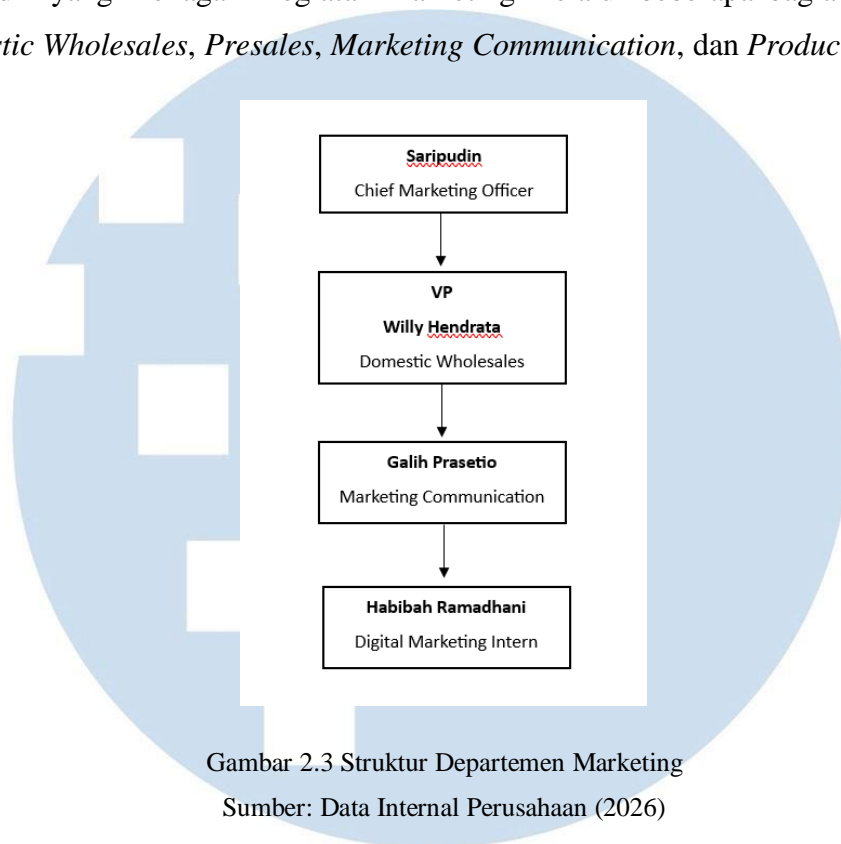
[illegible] yang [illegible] *tic Wholesales*, *Presales*, *Marketing Communication*, dan *Produc*

Saripudin
Chief Marketing Officer

VP
Willy Hendrata
Domestic Wholesales

Galih Prasetio
Marketing Communication

Habibah Ramadhani
Digital Marketing Intern

Gambar 2.3 Struktur Departemen Marketing
Sumber: Data Internal Perusahaan (2026)